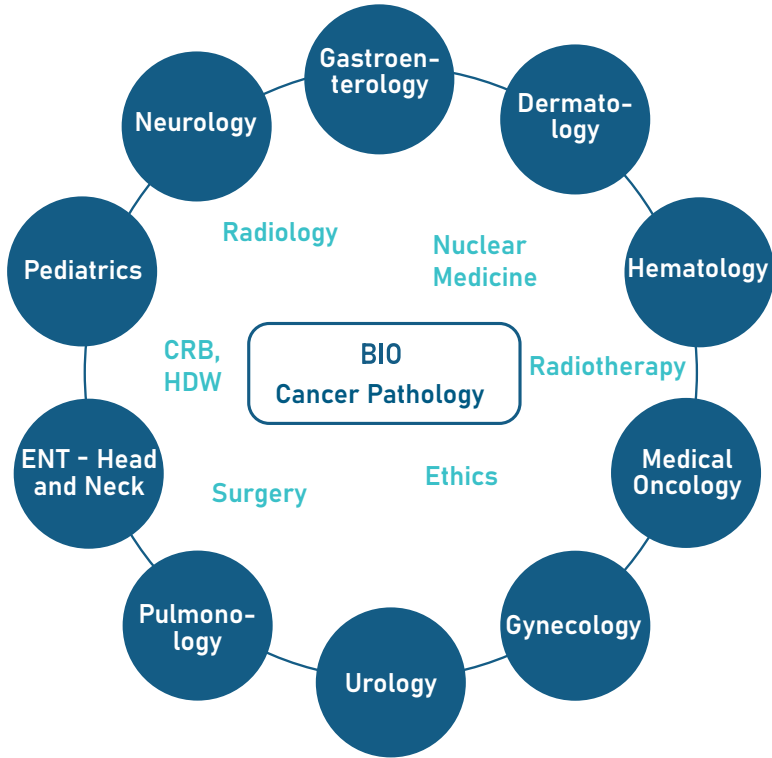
Gastroenterology

Dermatology

Hematology

Medical Oncology

Gynecology

Urology

Pulmonology

ENT - Head and Neck

Pediatrics

Neurology

Radiology

Nuclear Medicine

CRB, HDW

BIO
Cancer Pathology

Radiotherapy

Surgery

Ethics